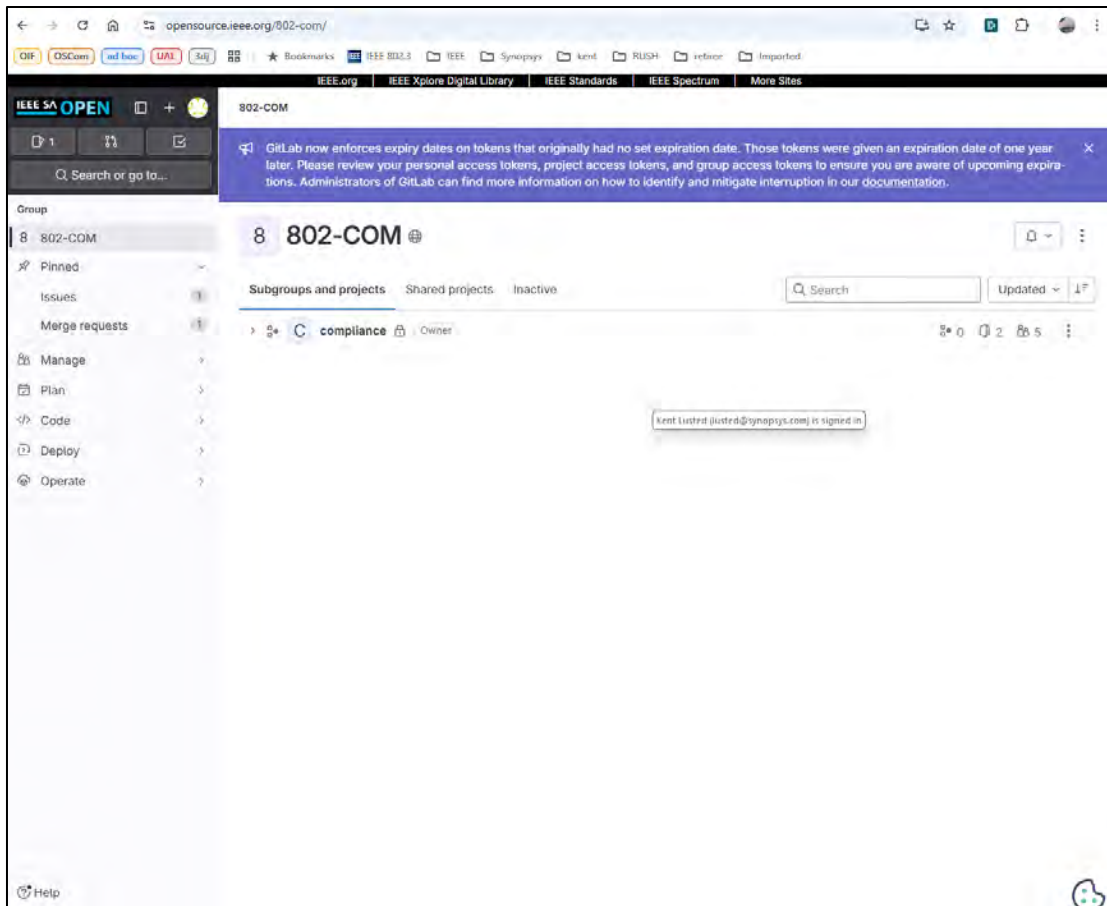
opensource.ieee.org/802-com/

OIF OSCom ad hoc UA1 3dj Bookmarks IEEE 802.3 IEEE Synopsys kent RUSH retiree Imported

IEEE.org | IEEE Xplore Digital Library | IEEE Standards | IEEE Spectrum | More Sites

IEEE SA OPEN

1

Search or go to...

Group

8 802-COM

Pinned

Issues 1

Merge requests 1

Manage

Plan

Code

Deploy

Operate

Help

802-COM

GitLab now enforces expiry dates on tokens that originally had no set expiration date. Those tokens were given an expiration date of one year later. Please review your personal access tokens, project access tokens, and group access tokens to ensure you are aware of upcoming expirations. Administrators of GitLab can find more information on how to identify and mitigate interruption in our documentation.

8 802-COM

Subgroups and projects Shared projects Inactive

Search

Updated

C compliance Owner

0 2 5

Kent Lusted (lusted@synopsys.com) is signed in